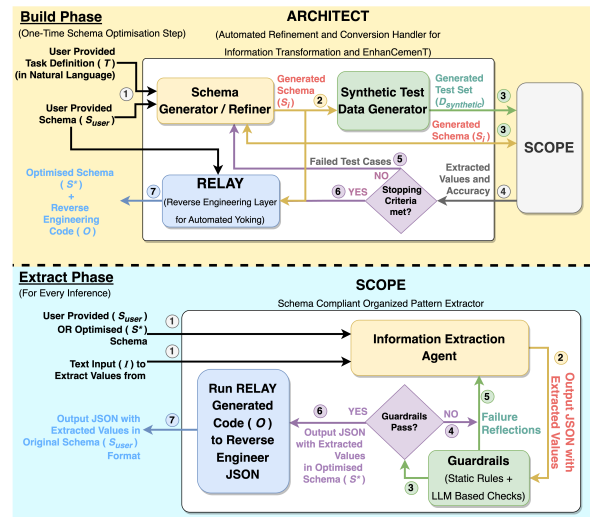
Build Phase
(One-Time Schema Optimisation Step)

ARCHITECT
(Automated Refinement and Conversion Handler for Information Transformation and EnhanCemenT)

User Provided Task Definition ( $T$ ) (in Natural Language)

User Provided Schema ( $S_{user}$ )

1

Schema Generator / Refiner

Generated Schema ( $S_i$ )

2

Synthetic Test Data Generator

Generated Test Set ( $D_{synthetic}$ )

3

Generated Schema ( $S_i$ )

3

SCOPE

Failed Test Cases

5

NO

Extracted Values and Accuracy

4

7

Optimised Schema ( $S^*$ ) + Reverse Engineering Code ( $O$ )

RELAY
(Reverse Engineering Layer for Automated Yoking)

6 YES

Stopping Criteria met?

Extract Phase
(For Every Inference)

SCOPE
Schema Compliant Organized Pattern Extractor

User Provided ( $S_{user}$ ) OR Optimised ( $S^*$ ) Schema

1

Text Input ( $I$ ) to Extract Values from

1

Information Extraction Agent

2

Output JSON with Extracted Values

Run RELAY Generated Code ( $O$ ) to Reverse Engineer JSON

7

Output JSON with Extracted Values in Original Schema ( $S_{user}$ ) Format

6

YES

Output JSON with Extracted Values in Optimised Schema ( $S^*$ )

Guardrails Pass?

NO

4

5

Failure Reflections

3

Guardrails
(Static Rules + LLM Based Checks)